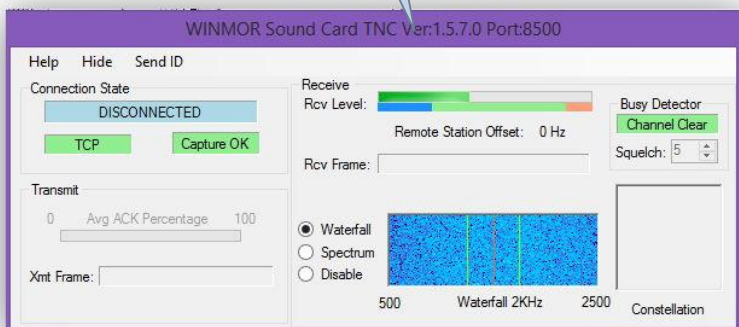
WINMOR Sound Card TNC Ver:1.5.7.0 Port:8500

Help Hide Send ID

Connection State

DISCONNECTED

TCP

Capture OK

Transmit

0 Avg ACK Percentage 100

Xmt Frame:

Receive

Rcv Level:

Remote Station Offset: 0 Hz

Rcv Frame:

Busy Detector

Channel Clear

Squelch: 5

Waterfall

Spectrum

Disable

500 Waterfall 2KHz 2500

Constellation